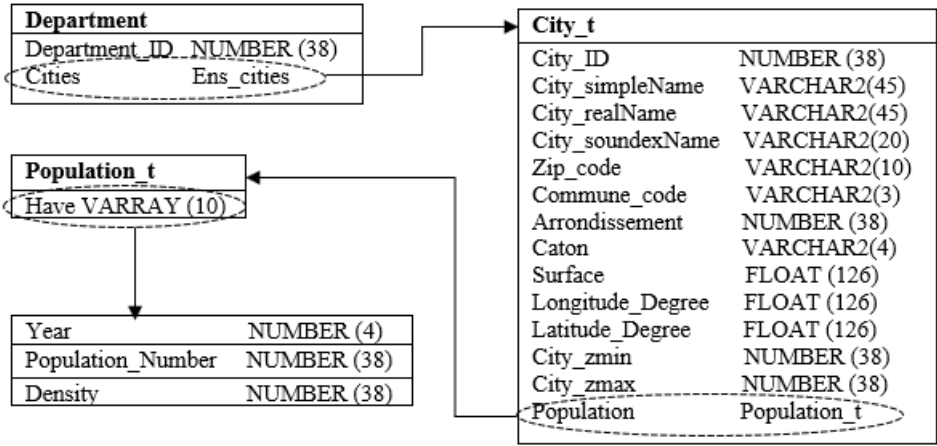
**Department**

| | |
|---|---|
| Department_ID | NUMBER (38) |
| Cities | Ens_cities |

**City_t**

| | |
|---|---|
| City_ID | NUMBER (38) |
| City_simpleName | VARCHAR2(45) |
| City_realName | VARCHAR2(45) |
| City_soundexName | VARCHAR2(20) |
| Zip_code | VARCHAR2(10) |
| Commune_code | VARCHAR2(3) |
| Arrondissement | NUMBER (38) |
| Caton | VARCHAR2(4) |
| Surface | FLOAT (126) |
| Longitude_Degree | FLOAT (126) |
| Latitude_Degree | FLOAT (126) |
| City_zmin | NUMBER (38) |
| City_zmax | NUMBER (38) |
| Population | Population_t |

**Population_t**

Have VARRAY (10)

| | |
|---|---|
| Year | NUMBER (4) |
| Population_Number | NUMBER (38) |
| Density | NUMBER (38) |